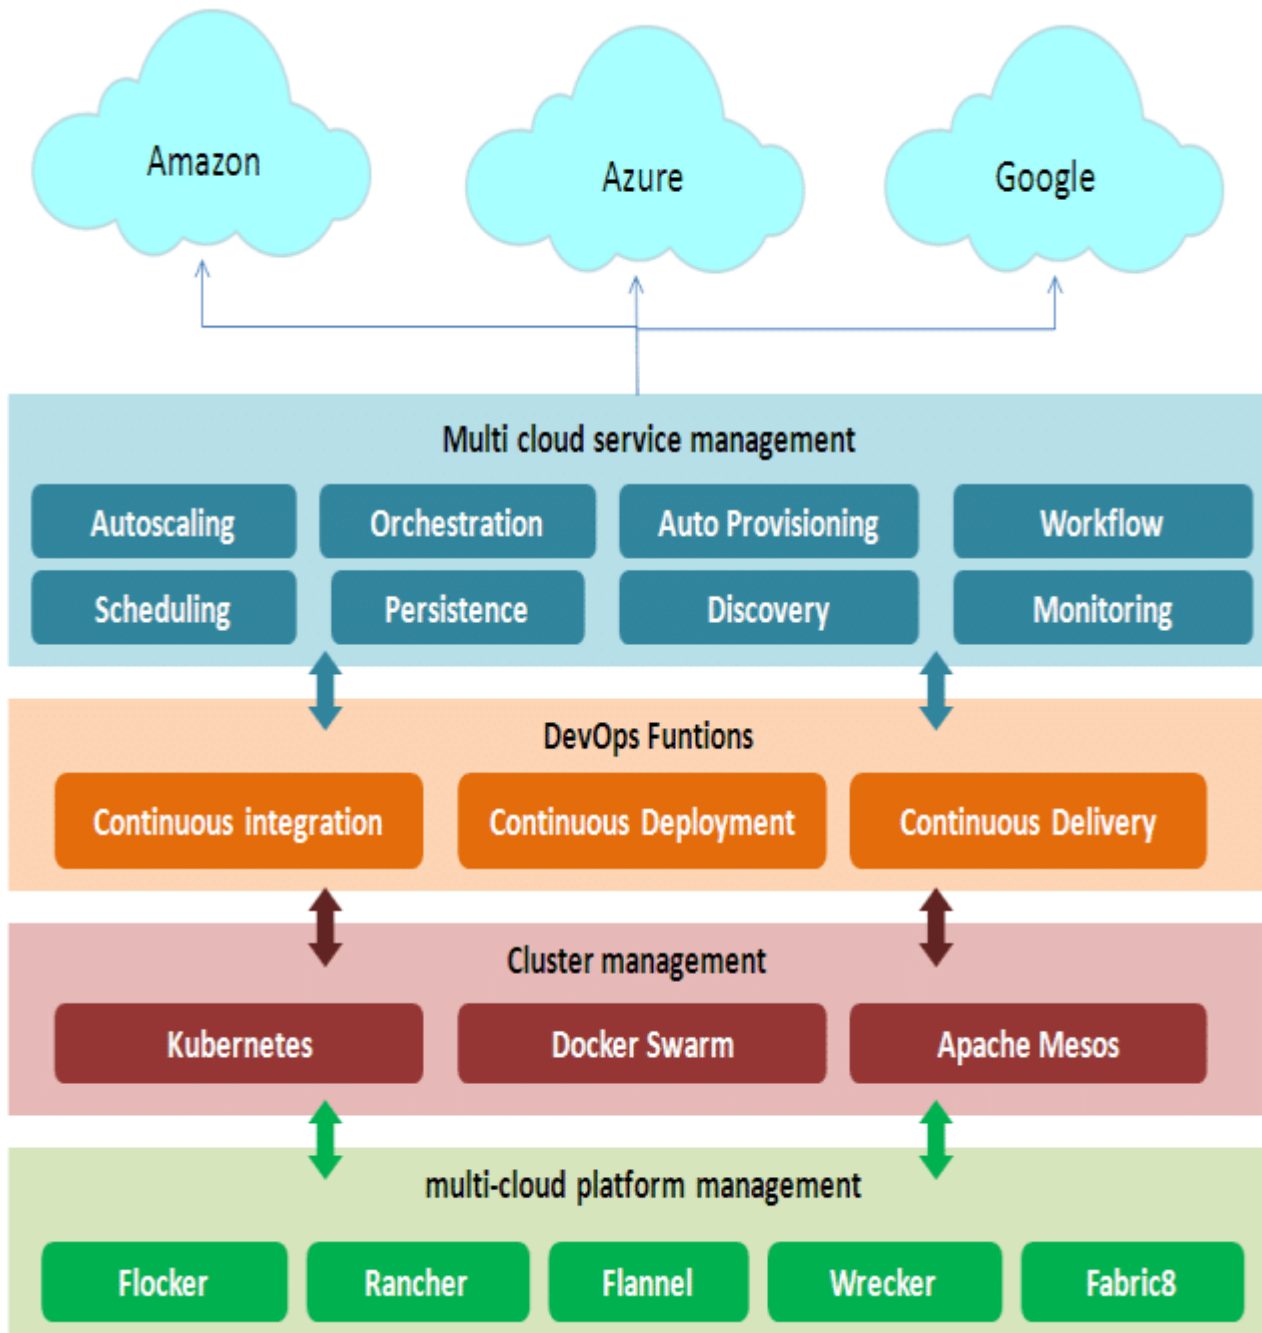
Amazon

Azure

Google

Multi cloud service management

Autoscaling

Orchestration

Auto Provisioning

Workflow

Scheduling

Persistence

Discovery

Monitoring

DevOps Funtions

Continuous integration

Continuous Deployment

Continuous Delivery

Cluster management

Kubernetes

Docker Swarm

Apache Mesos

multi-cloud platform management

Flocker

Rancher

Flannel

Wrecker

Fabric8